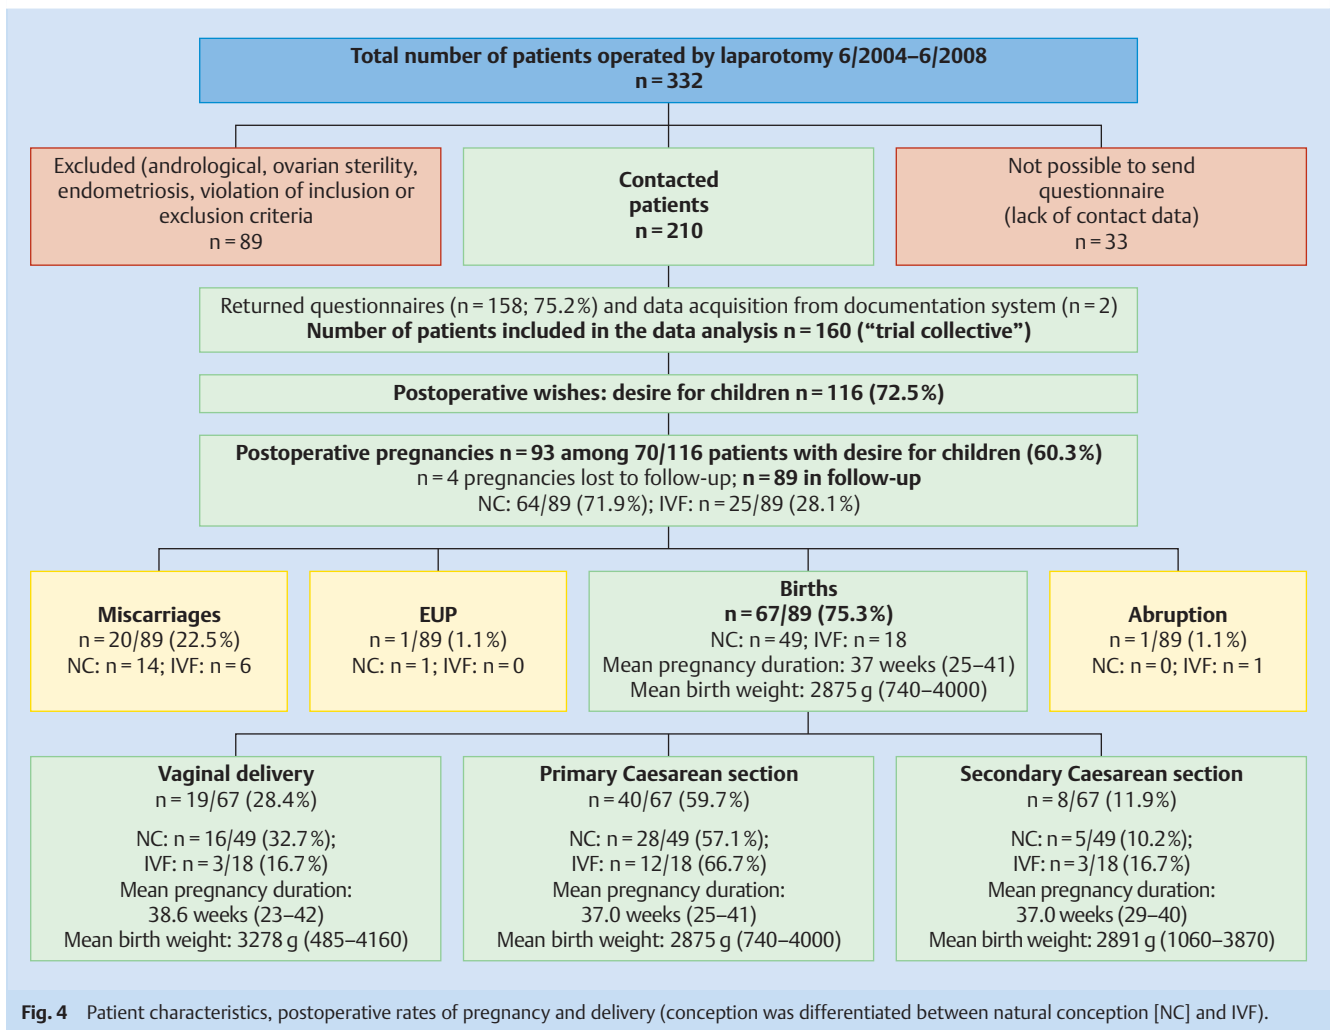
Total number of patients operated by laparotomy 6/2004–6/2008
n = 332

Excluded (andrological, ovarian sterility, endometriosis, violation of inclusion or exclusion criteria
n = 89

Contacted patients
n = 210

Not possible to send questionnaire
(lack of contact data)
n = 33

Returned questionnaires (n = 158; 75.2%) and data acquisition from documentation system (n = 2)
Number of patients included in the data analysis n = 160 ("trial collective")

Postoperative wishes: desire for children n = 116 (72.5%)

Postoperative pregnancies n = 93 among 70/116 patients with desire for children (60.3%)
n = 4 pregnancies lost to follow-up; n = 89 in follow-up
NC: 64/89 (71.9%); IVF: n = 25/89 (28.1%)

Miscarriages
n = 20/89 (22.5%)
NC: n = 14; IVF: n = 6

EUP
n = 1/89 (1.1%)
NC: n = 1; IVF: n = 0

Births
n = 67/89 (75.3%)
NC: n = 49; IVF: n = 18
Mean pregnancy duration: 37 weeks (25–41)
Mean birth weight: 2875 g (740–4000)

Abruption
n = 1/89 (1.1%)
NC: n = 0; IVF: n = 1

Vaginal delivery
n = 19/67 (28.4%)
NC: n = 16/49 (32.7%);
IVF: n = 3/18 (16.7%)
Mean pregnancy duration:
38.6 weeks (23–42)
Mean birth weight: 3278 g (485–4160)

Primary Caesarean section
n = 40/67 (59.7%)
NC: n = 28/49 (57.1%);
IVF: n = 12/18 (66.7%)
Mean pregnancy duration:
37.0 weeks (25–41)
Mean birth weight: 2875 g (740–4000)

Secondary Caesarean section
n = 8/67 (11.9%)
NC: n = 5/49 (10.2%);
IVF: n = 3/18 (16.7%)
Mean pregnancy duration:
37.0 weeks (29–40)
Mean birth weight: 2891 g (1060–3870)

Fig. 4 Patient characteristics, postoperative rates of pregnancy and delivery (conception was differentiated between natural conception [NC] and IVF).